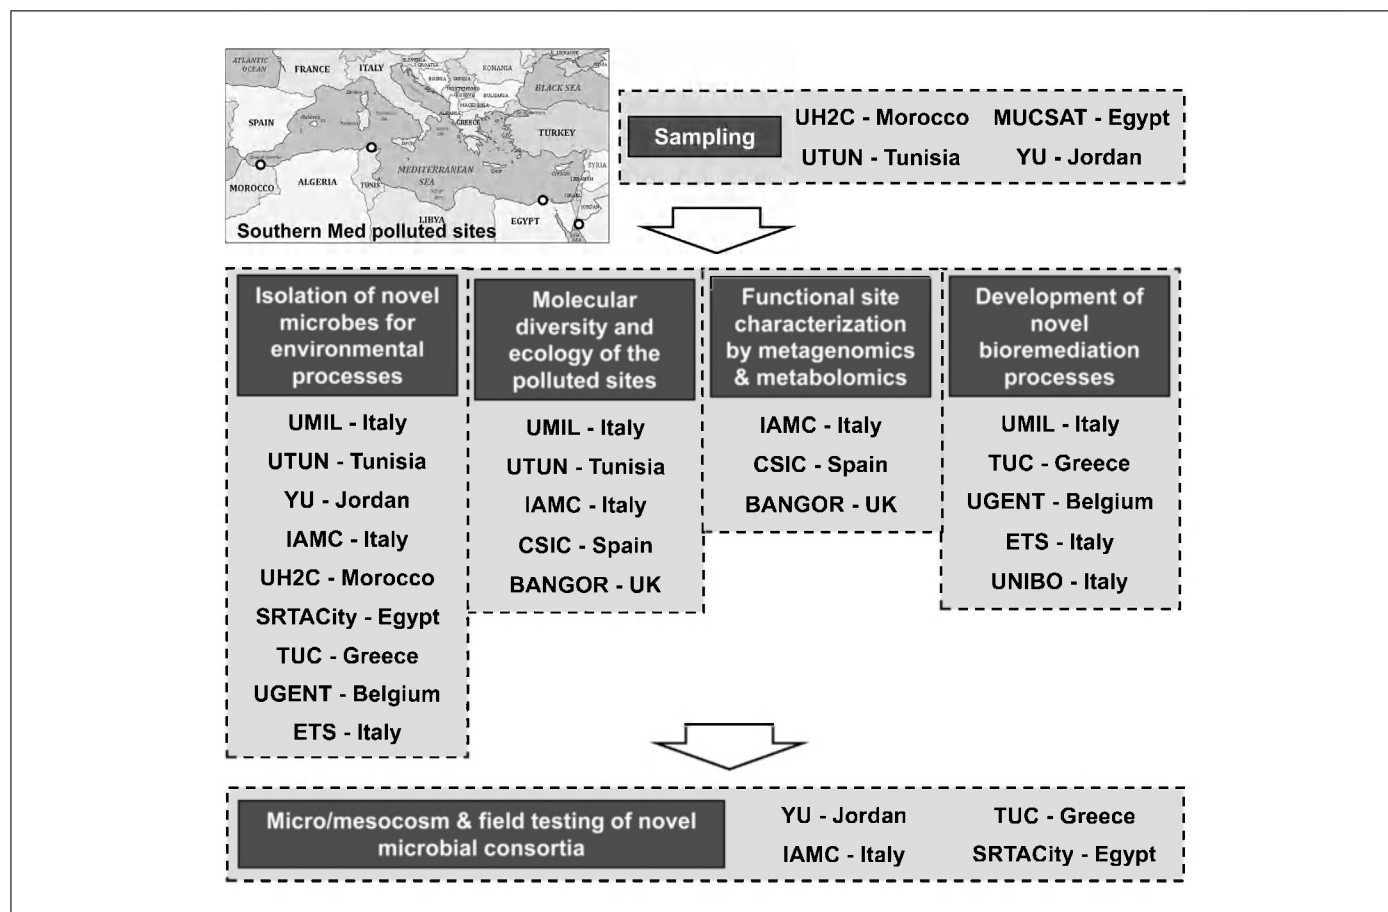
ATLANTIC OCEAN
FRANCE
ITALY
SLOVENIA
CROATIA
BOSNIA
SERBIA
ROMANIA
MONTENEGRO
BULGARIA
MACEDONIA
ALBANIA
GREECE
BLACK SEA
UKRAINE
SPAIN
Baleares
TURKEY
MEDITERRANEAN SEA
SYRIA
LEBANON
ISRAEL
JORDAN
MOROCCO
ALGERIA
TUNIS
LIBYA
EGYPT
Southern Med polluted sites

Sampling

UH2C - Morocco
UTUN - Tunisia
MUCSAT - Egypt
YU - Jordan

Isolation of novel microbes for environmental processes

UMIL - Italy
UTUN - Tunisia
YU - Jordan
IAMC - Italy
UH2C - Morocco
SRTACity - Egypt
TUC - Greece
UGENT - Belgium
ETS - Italy

Molecular diversity and ecology of the polluted sites

UMIL - Italy
UTUN - Tunisia
IAMC - Italy
CSIC - Spain
BANGOR - UK

Functional site characterization by metagenomics & metabolomics

IAMC - Italy
CSIC - Spain
BANGOR - UK

Development of novel bioremediation processes

UMIL - Italy
TUC - Greece
UGENT - Belgium
ETS - Italy
UNIBO - Italy

Micro/mesocosm & field testing of novel microbial consortia

YU - Jordan
IAMC - Italy
TUC - Greece
SRTACity - Egypt